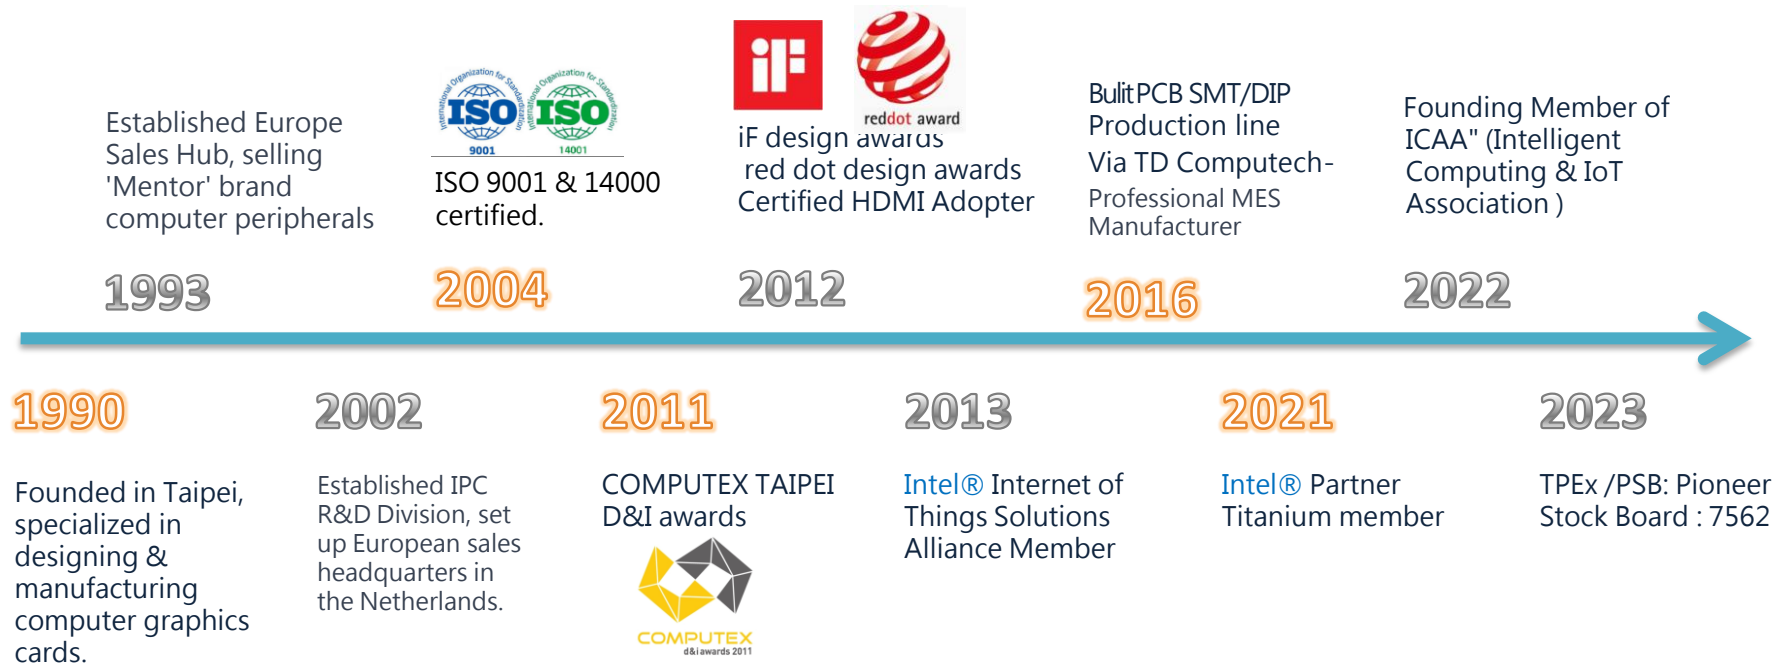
Established Europe Sales Hub, selling 'Mentor' brand computer peripherals

1993

ISO ISO
9001 14001

ISO 9001 & 14000 certified.

2004

iF
reddot award

iF design awards
red dot design awards
Certified HDMI Adopter

2012

BulitPCB SMT/DIP Production line
Via TD Computech-
Professional MES Manufacturer

2016

Founding Member of ICAA" (Intelligent Computing & IoT Association )

2022

1990

Founded in Taipei, specialized in designing & manufacturing computer graphics cards.

2002

Established IPC R&D Division, set up European sales headquarters in the Netherlands.

2011

COMPUTEX TAIPEI D&I awards

COMPUTEX
d&i awards 2011

2013

Intel® Internet of Things Solutions Alliance Member

2021

Intel® Partner Titanium member

2023

TPEx /PSB: Pioneer Stock Board : 7562